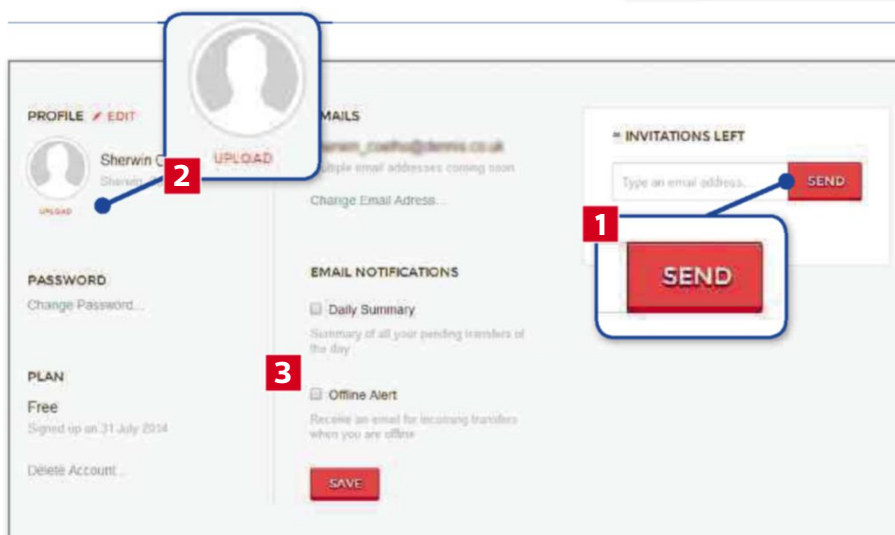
UPLOAD

PROFILE EDIT

Sherwin C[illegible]

Sherwin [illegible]

UPLOAD

2

EMAILS

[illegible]

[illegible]ultiple email addresses coming soon

Change Email Adress...

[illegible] INVITATIONS LEFT

Type an email address...

SEND

1

SEND

PASSWORD

Change Password...

EMAIL NOTIFICATIONS

Daily Summary

Summary of all your pending transfers of the day

3

PLAN

Free

Signed up on 31 July 2014

Offline Alert

Receive an email for incoming transfers when you are offline

Delete Account...

SAVE